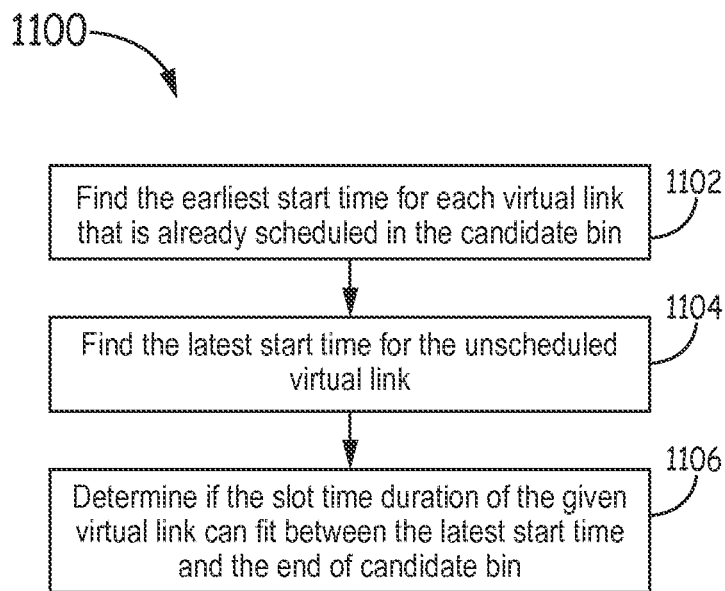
1100

Find the earliest start time for each virtual link that is already scheduled in the candidate bin

1102

Find the latest start time for the unscheduled virtual link

1104

Determine if the slot time duration of the given virtual link can fit between the latest start time and the end of candidate bin

1106